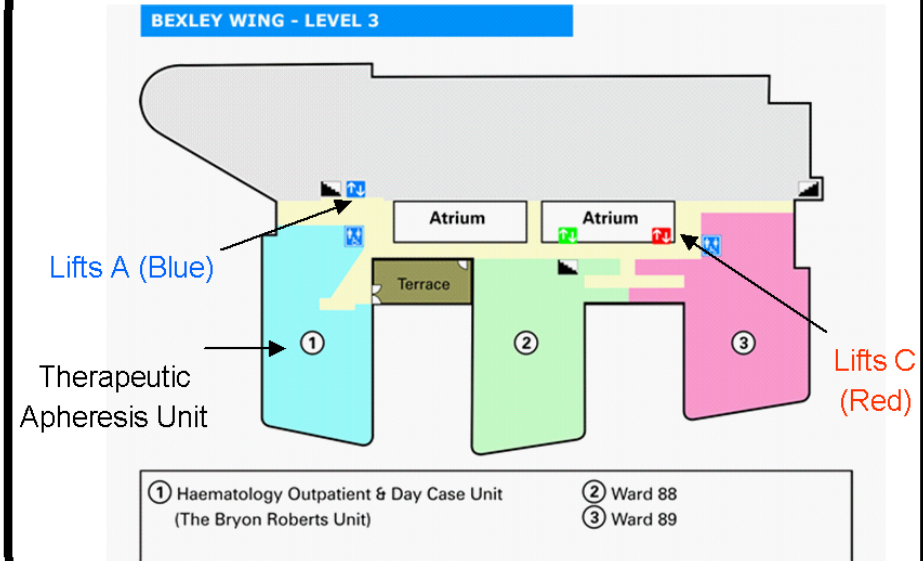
BEXLEY WING - LEVEL 3

Atrium

Atrium

Terrace

Lifts A (Blue)

Therapeutic Apheresis Unit

Lifts C (Red)

①

②

③

① Haematology Outpatient & Day Case Unit (The Bryon Roberts Unit)

② Ward 88

③ Ward 89